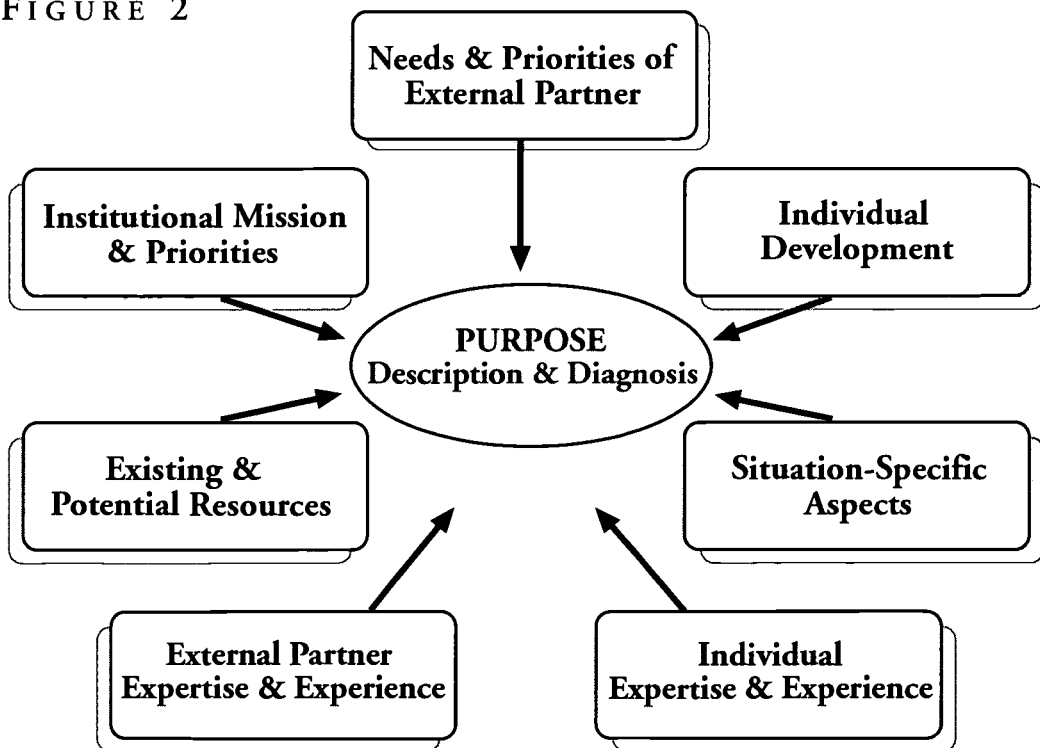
FIGURE 2

Needs & Priorities of External Partner

Institutional Mission & Priorities

Individual Development

PURPOSE
Description & Diagnosis

Existing & Potential Resources

Situation-Specific Aspects

External Partner Expertise & Experience

Individual Expertise & Experience